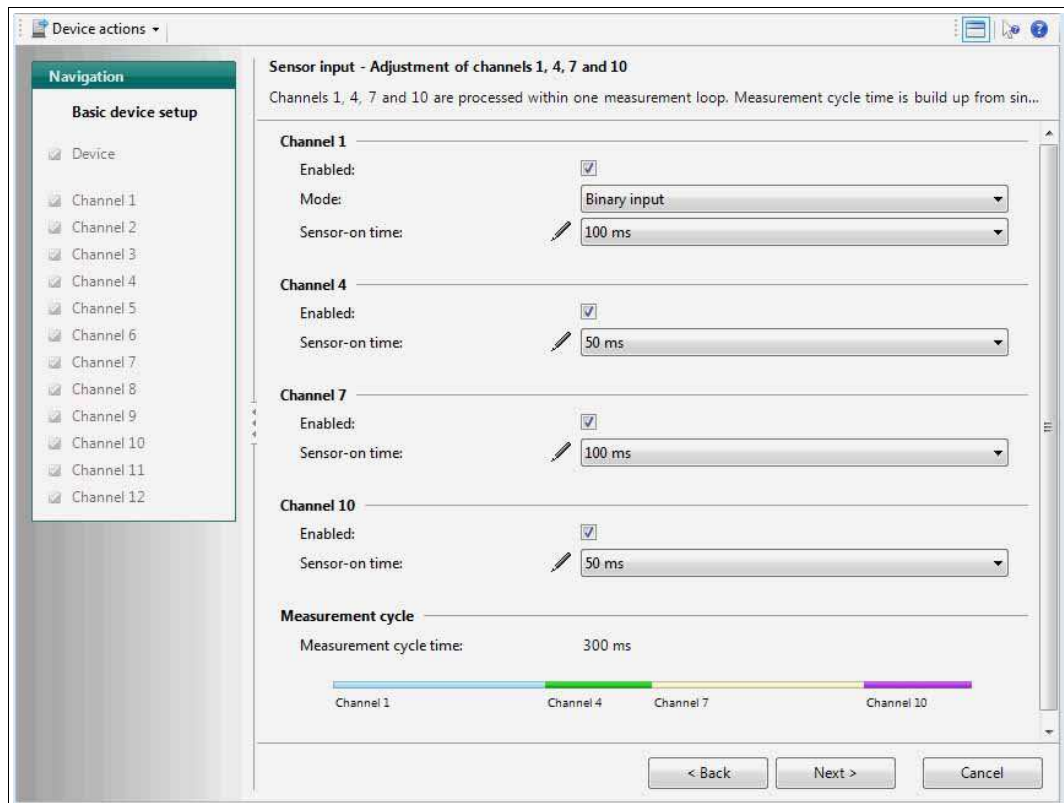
Device actions ▾

Navigation

Basic device setup

Device

Channel 1
Channel 2
Channel 3
Channel 4
Channel 5
Channel 6
Channel 7
Channel 8
Channel 9
Channel 10
Channel 11
Channel 12

Sensor input - Adjustment of channels 1, 4, 7 and 10

Channels 1, 4, 7 and 10 are processed within one measurement loop. Measurement cycle time is build up from sin...

Channel 1

Enabled:

Mode: Binary input

Sensor-on time: 100 ms

Channel 4

Enabled:

Sensor-on time: 50 ms

Channel 7

Enabled:

Sensor-on time: 100 ms

Channel 10

Enabled:

Sensor-on time: 50 ms

Measurement cycle

Measurement cycle time: 300 ms

Channel 1 Channel 4 Channel 7 Channel 10

< Back Next > Cancel